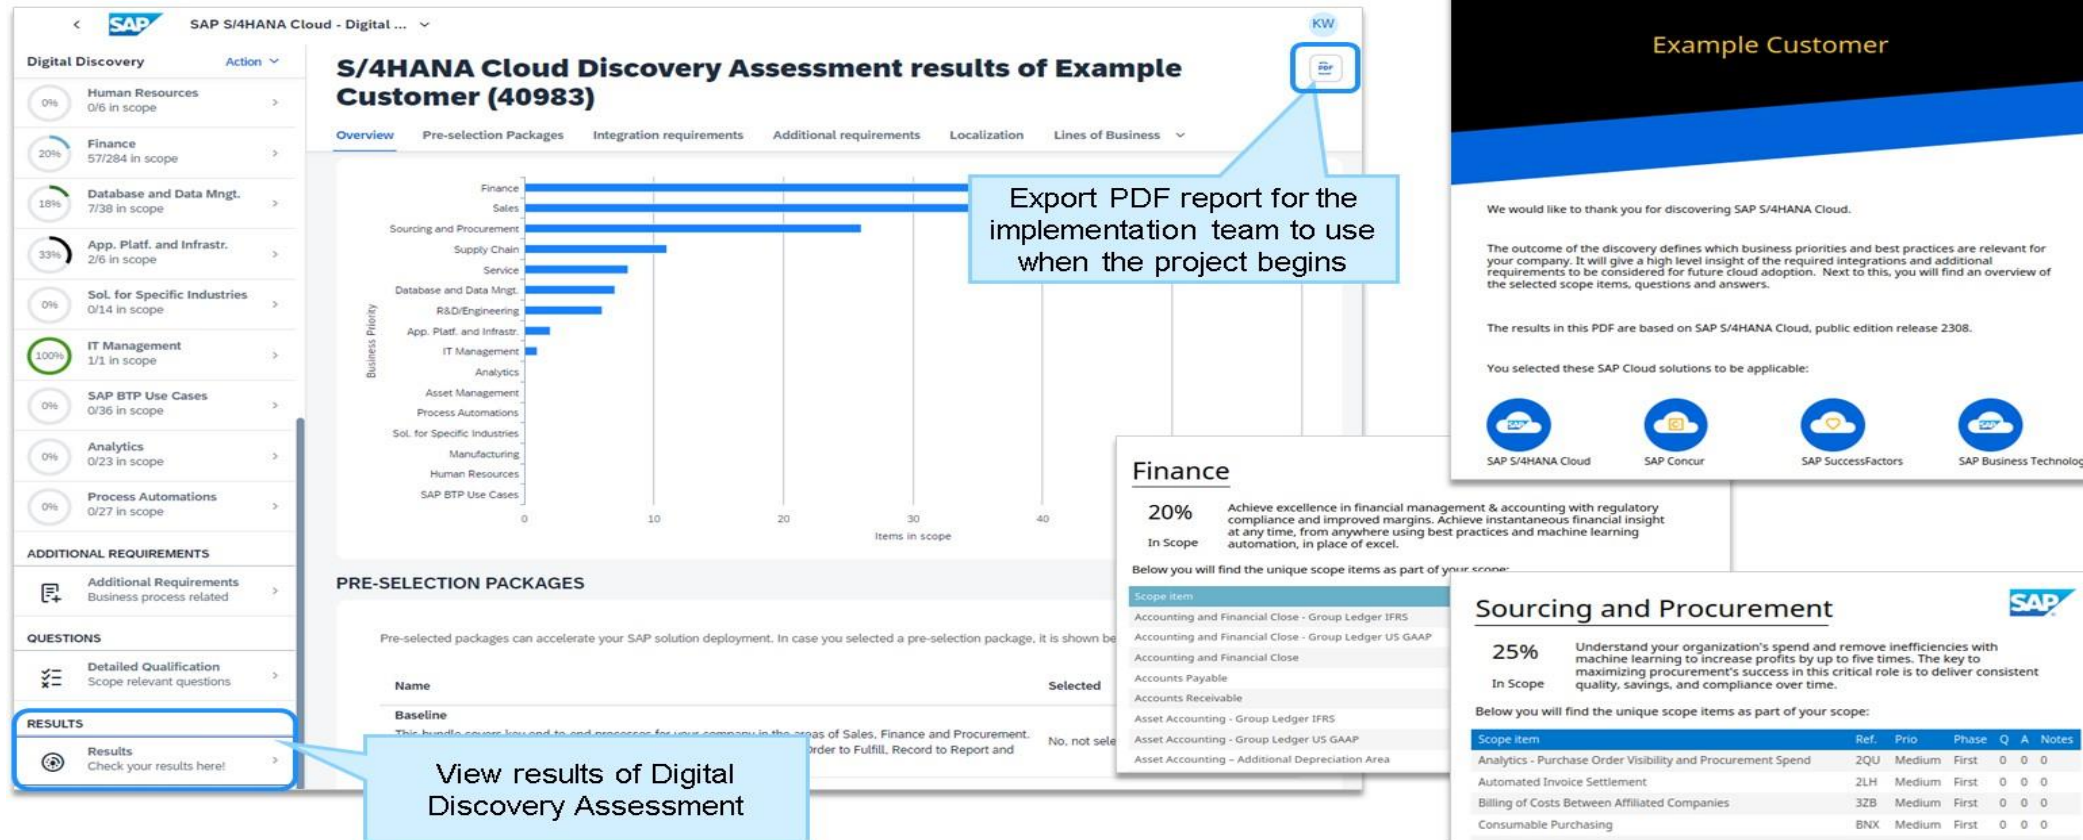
SAP S/4HANA Cloud - Digital ...

KW

Digital Discovery Action

0% Human Resources 0/6 in scope

20% Finance 57/284 in scope

18% Database and Data Mngt. 7/38 in scope

33% App. Platf. and Infrastr. 2/6 in scope

0% Sol. for Specific Industries 0/14 in scope

100% IT Management 1/1 in scope

0% SAP BTP Use Cases 0/36 in scope

0% Analytics 0/23 in scope

0% Process Automations 0/27 in scope

ADDITIONAL REQUIREMENTS

Additional Requirements Business process related

QUESTIONS

Detailed Qualification Scope relevant questions

RESULTS

Results Check your results here!

S/4HANA Cloud Discovery Assessment results of Example Customer (40983)

Overview Pre-selection Packages Integration requirements Additional requirements Localization Lines of Business

Finance
Sales
Sourcing and Procurement
Supply Chain
Service
Database and Data Mngt.
R&D/Engineering
App. Platf. and Infrastr.
IT Management
Analytics
Asset Management
Process Automations
Sol. for Specific Industries
Manufacturing
Human Resources
SAP BTP Use Cases

Business Priority

0 10 20 30 40

Items in scope

Export PDF report for the implementation team to use when the project begins

PRE-SELECTION PACKAGES

Pre-selected packages can accelerate your SAP solution deployment. In case you selected a pre-selection package, it is shown be

Name Selected

Baseline

This bundle covers key end-to-end processes for your company in the areas of Sales, Finance and Procurement. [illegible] Order to Fulfill, Record to Report and

No, not sele

View results of Digital Discovery Assessment

Example Customer

We would like to thank you for discovering SAP S/4HANA Cloud.

The outcome of the discovery defines which business priorities and best practices are relevant for your company. It will give a high level insight of the required integrations and additional requirements to be considered for future cloud adoption. Next to this, you will find an overview of the selected scope items, questions and answers.

The results in this PDF are based on SAP S/4HANA Cloud, public edition release 2308.

You selected these SAP Cloud solutions to be applicable:

SAP S/4HANA Cloud SAP Concur SAP SuccessFactors SAP Business Technolog

Finance

20% In Scope

Achieve excellence in financial management & accounting with regulatory compliance and improved margins. Achieve instantaneous financial insight at any time, from anywhere using best practices and machine learning automation, in place of excel.

Below you will find the unique scope items as part of your scope:

Scope item
Accounting and Financial Close - Group Ledger IFRS
Accounting and Financial Close - Group Ledger US GAAP
Accounting and Financial Close
Accounts Payable
Accounts Receivable
Asset Accounting - Group Ledger IFRS
Asset Accounting - Group Ledger US GAAP
Asset Accounting – Additional Depreciation Area

Sourcing and Procurement

SAP

25% In Scope

Understand your organization's spend and remove inefficiencies with machine learning to increase profits by up to five times. The key to maximizing procurement's success in this critical role is to deliver consistent quality, savings, and compliance over time.

Below you will find the unique scope items as part of your scope:

| Scope item | Ref. | Prio | Phase | Q | A | Notes |
|---|---|---|---|---|---|---|
| Analytics - Purchase Order Visibility and Procurement Spend | 2QU | Medium | First | 0 | 0 | 0 |
| Automated Invoice Settlement | 2LH | Medium | First | 0 | 0 | 0 |
| Billing of Costs Between Affiliated Companies | 3ZB | Medium | First | 0 | 0 | 0 |
| Consumable Purchasing | BNX | Medium | First | 0 | 0 | 0 |